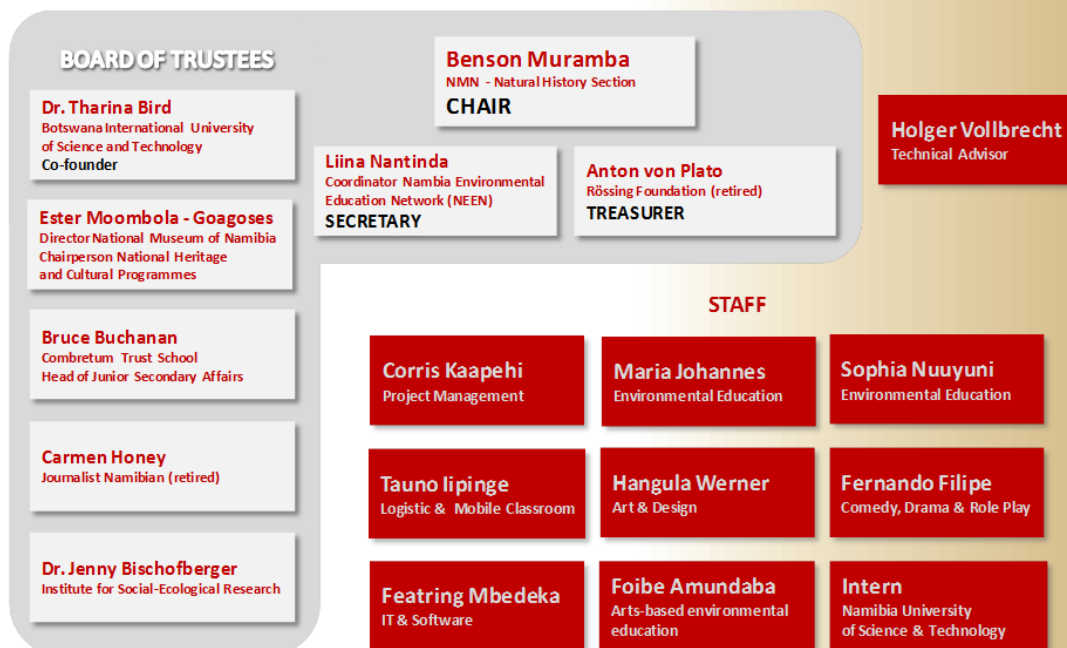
BOARD OF TRUSTEES

Dr. Tharina Bird
Botswana International University of Science and Technology
Co-founder

Ester Moombola - Goagoses
Director National Museum of Namibia
Chairperson National Heritage and Cultural Programmes

Bruce Buchanan
Combretum Trust School
Head of Junior Secondary Affairs

Carmen Honey
Journalist Namibian (retired)

Dr. Jenny Bischofberger
Institute for Social-Ecological Research

Benson Muramba
NMN - Natural History Section
CHAIR

Liina Nantinda
Coordinator Nambia Environmental Education Network (NEEN)
SECRETARY

Anton von Plato
Rössing Foundation (retired)
TREASURER

Holger Vollbrecht
Technical Advisor

STAFF

Corris Kaapehi
Project Management

Maria Johannes
Environmental Education

Sophia Nuuyuni
Environmental Education

Tauno Iipinge
Logistic & Mobile Classroom

Hangula Werner
Art & Design

Fernando Filipe
Comedy, Drama & Role Play

Featring Mbedeka
IT & Software

Foibe Amundaba
Arts-based environmental education

Intern
Namibia University of Science & Technology